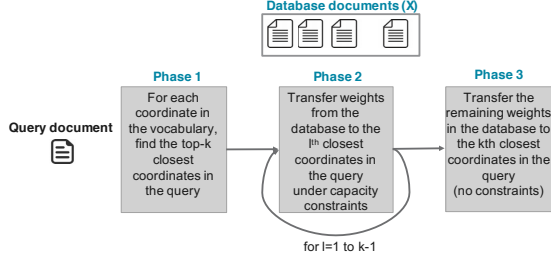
Database documents (X)

Query document

Phase 1

For each coordinate in the vocabulary, find the top-k closest coordinates in the query

Phase 2

Transfer weights from the database to the $l^{th}$ closest coordinates in the query under capacity constraints

for l=1 to k-1

Phase 3

Transfer the remaining weights in the database to the kth closest coordinates in the query (no constraints)